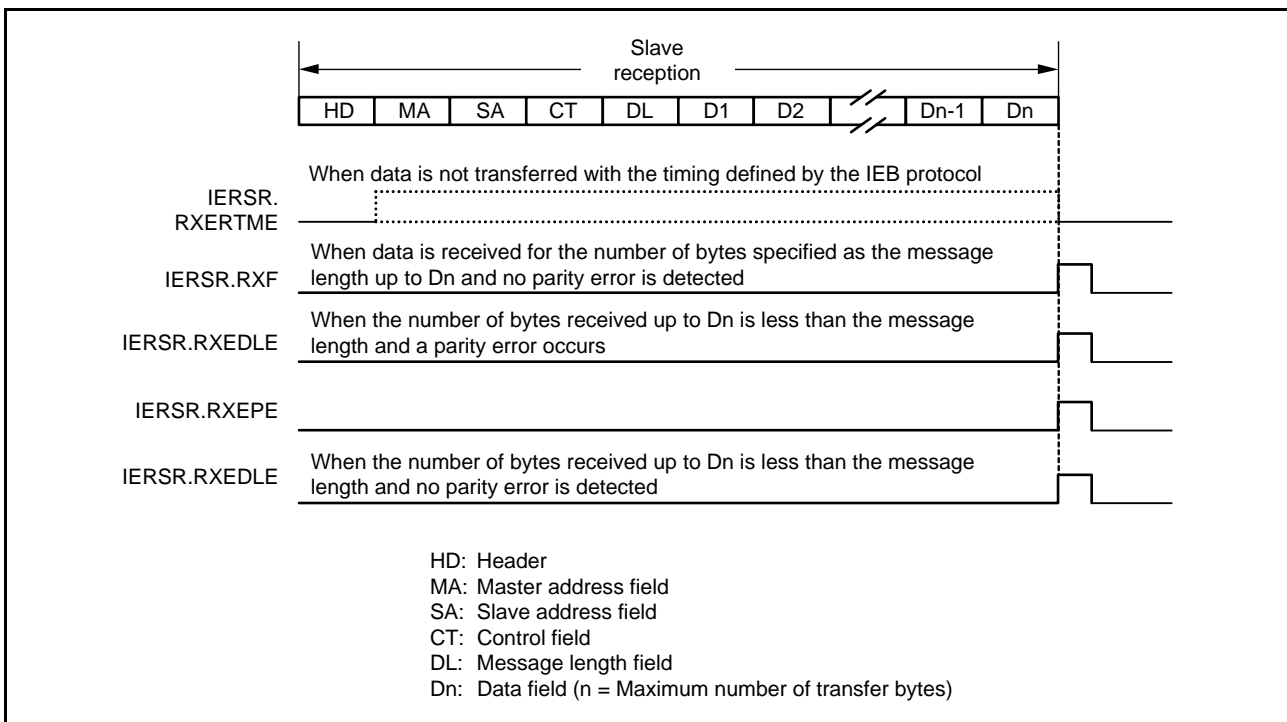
Slave reception

| HD | MA | SA | CT | DL | D1 | D2 | | Dn-1 | Dn |
|---|---|---|---|---|---|---|---|---|---|

When data is not transferred with the timing defined by the IEB protocol

IERSR. RXERTME

When data is received for the number of bytes specified as the message length up to Dn and no parity error is detected

IERSR.RXF

When the number of bytes received up to Dn is less than the message length and a parity error occurs

IERSR.RXEDLE

IERSR.RXEPE

IERSR.RXEDLE

When the number of bytes received up to Dn is less than the message length and no parity error is detected

HD: Header
MA: Master address field
SA: Slave address field
CT: Control field
DL: Message length field
Dn: Data field (n = Maximum number of transfer bytes)